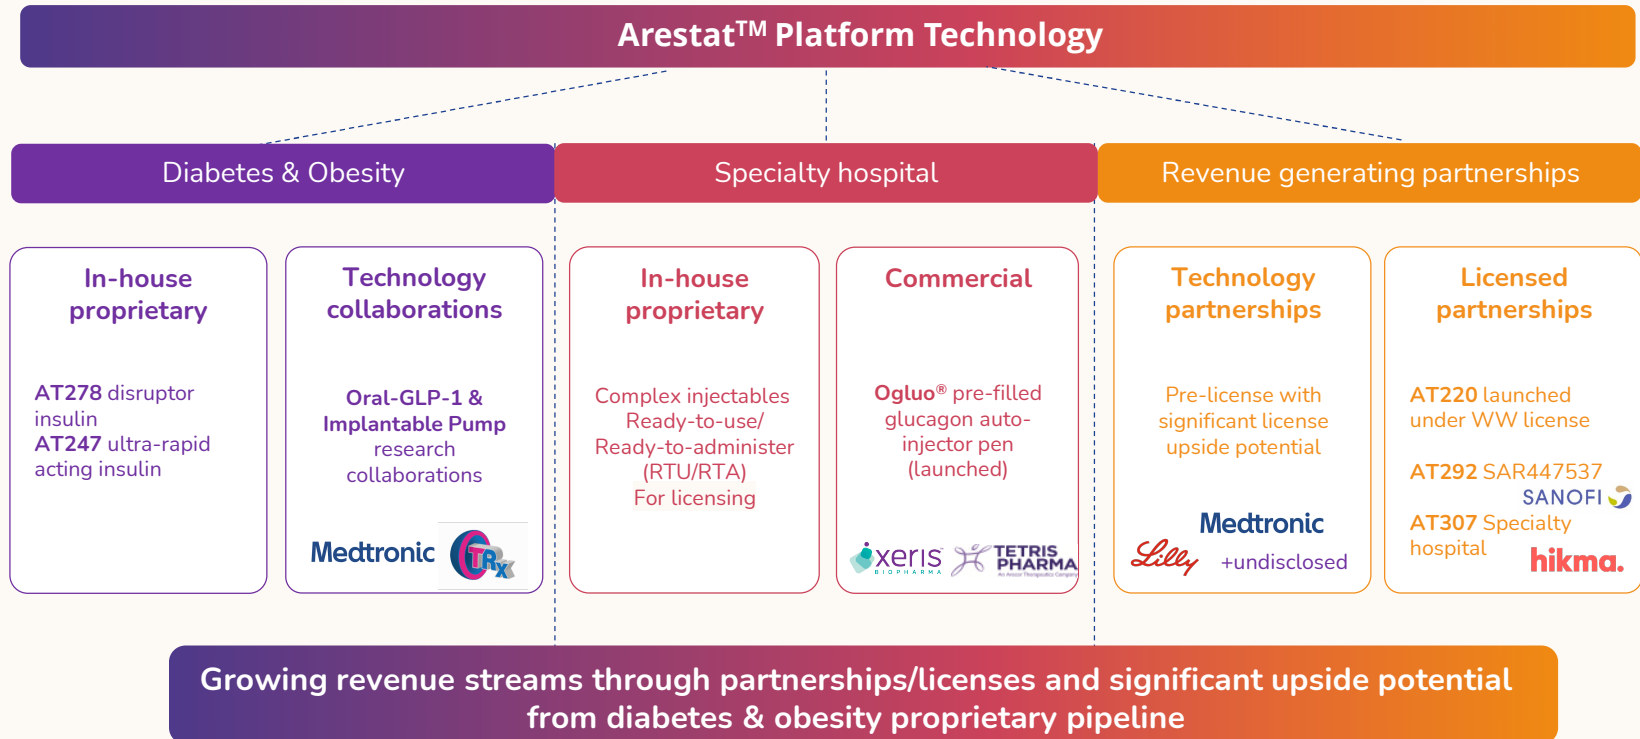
Arestat$^{TM}$ Platform Technology

Diabetes & Obesity

Specialty hospital

Revenue generating partnerships

In-house proprietary

AT278 disruptor insulin
AT247 ultra-rapid acting insulin

Technology collaborations

Oral-GLP-1 & Implantable Pump research collaborations

Medtronic TRx

In-house proprietary

Complex injectables Ready-to-use/ Ready-to-administer (RTU/RTA) For licensing

Commercial

Ogluo® pre-filled glucagon auto-injector pen (launched)

xeris BIOPHARMA TETRIS PHARMA An Arecor Therapeutics Company

Technology partnerships

Pre-license with significant license upside potential

Medtronic
Lilly +undisclosed

Licensed partnerships

AT220 launched under WW license

AT292 SAR447537
SANOFI
AT307 Specialty hospital
hikma.

Growing revenue streams through partnerships/licenses and significant upside potential from diabetes & obesity proprietary pipeline